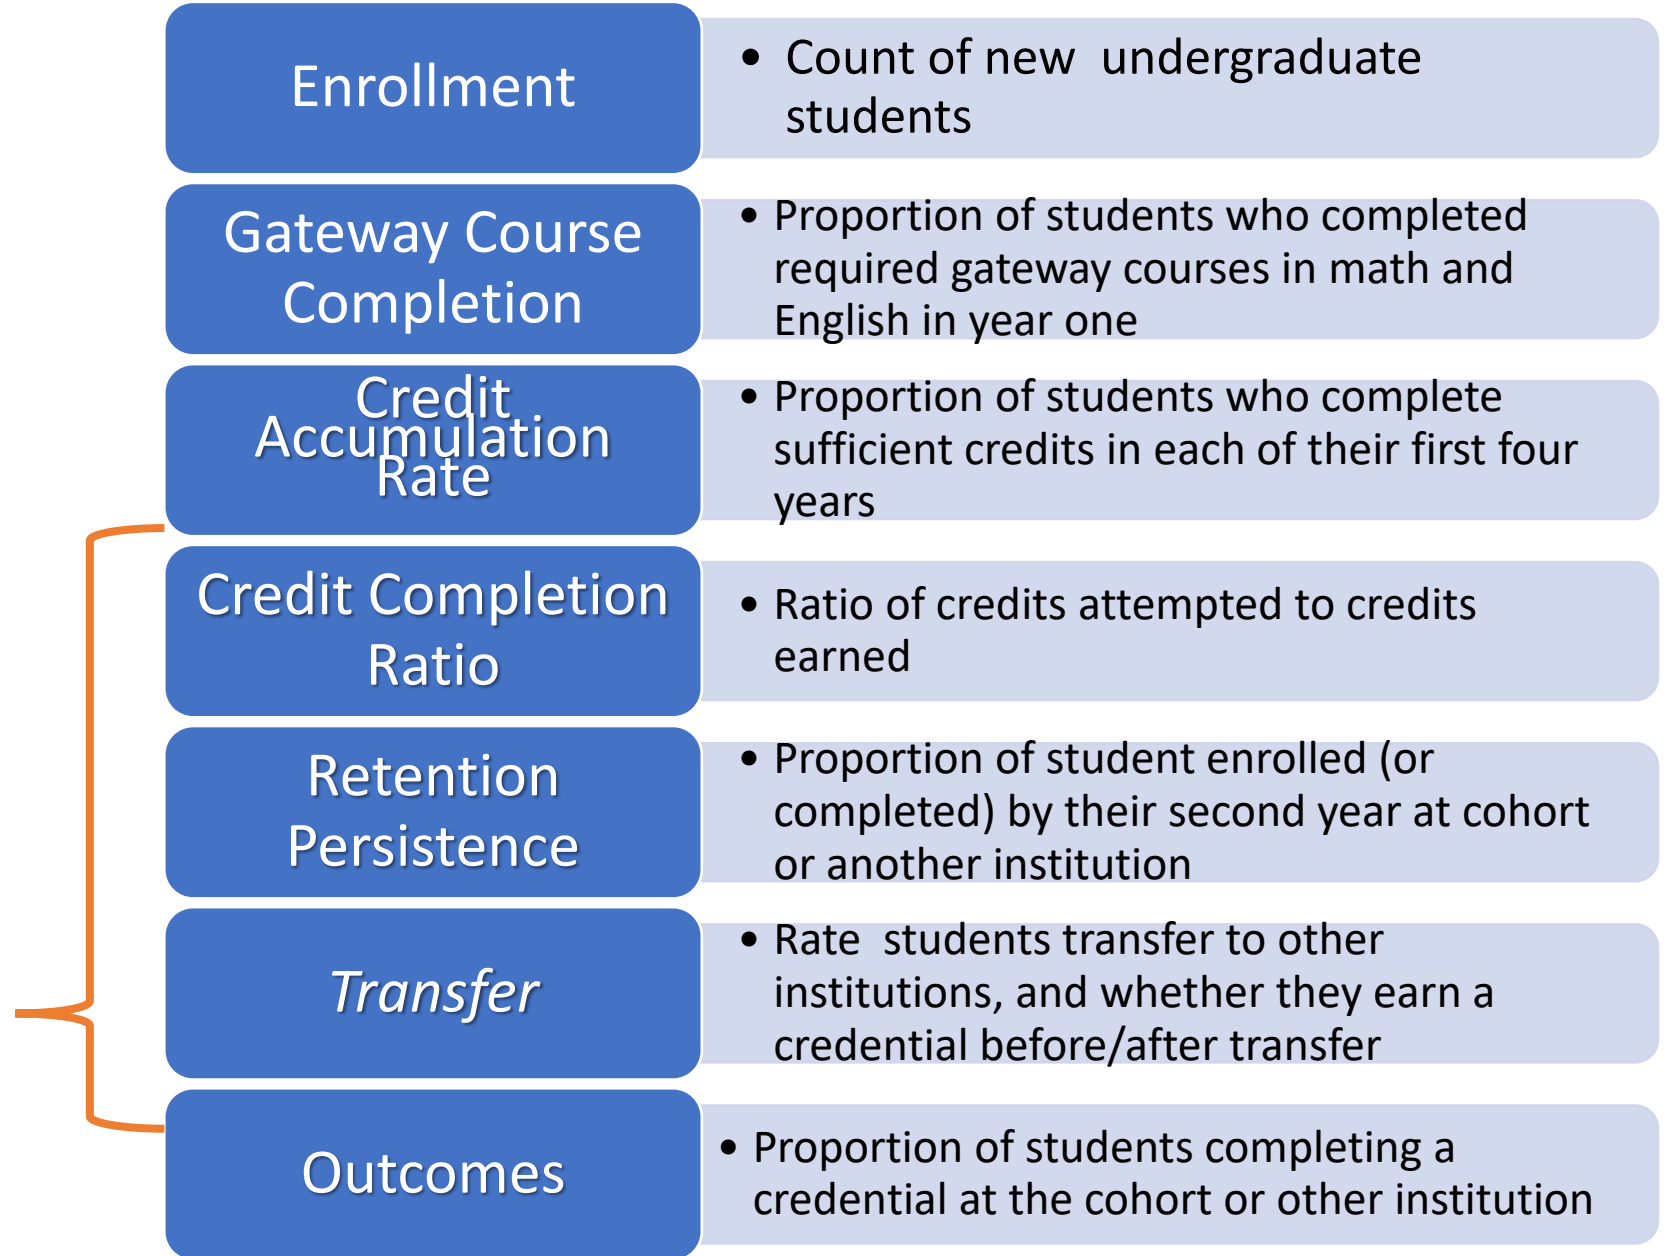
Enrollment

• Count of new undergraduate students

Gateway Course Completion

• Proportion of students who completed required gateway courses in math and English in year one

Credit Accumulation Rate

• Proportion of students who complete sufficient credits in each of their first four years

Credit Completion Ratio

• Ratio of credits attempted to credits earned

Retention Persistence

• Proportion of student enrolled (or completed) by their second year at cohort or another institution

*Transfer*

• Rate students transfer to other institutions, and whether they earn a credential before/after transfer

Outcomes

• Proportion of students completing a credential at the cohort or other institution